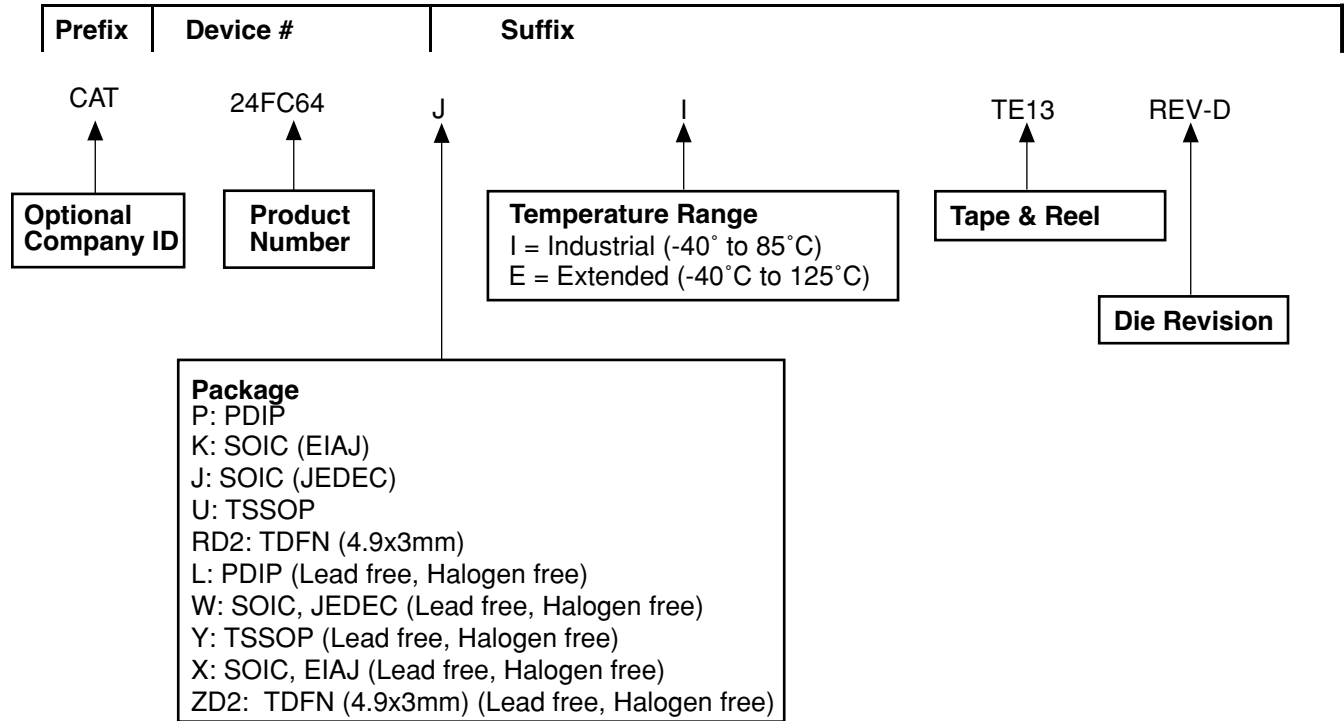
| Prefix | Device # | Suffix |
|---|---|---|

CAT 24FC64 J I TE13 REV-D

Optional Company ID

Product Number

Temperature Range
I = Industrial (-40˚ to 85˚C)
E = Extended (-40˚C to 125˚C)

Tape & Reel

Die Revision

Package
P: PDIP
K: SOIC (EIAJ)
J: SOIC (JEDEC)
U: TSSOP
RD2: TDFN (4.9x3mm)
L: PDIP (Lead free, Halogen free)
W: SOIC, JEDEC (Lead free, Halogen free)
Y: TSSOP (Lead free, Halogen free)
X: SOIC, EIAJ (Lead free, Halogen free)
ZD2: TDFN (4.9x3mm) (Lead free, Halogen free)